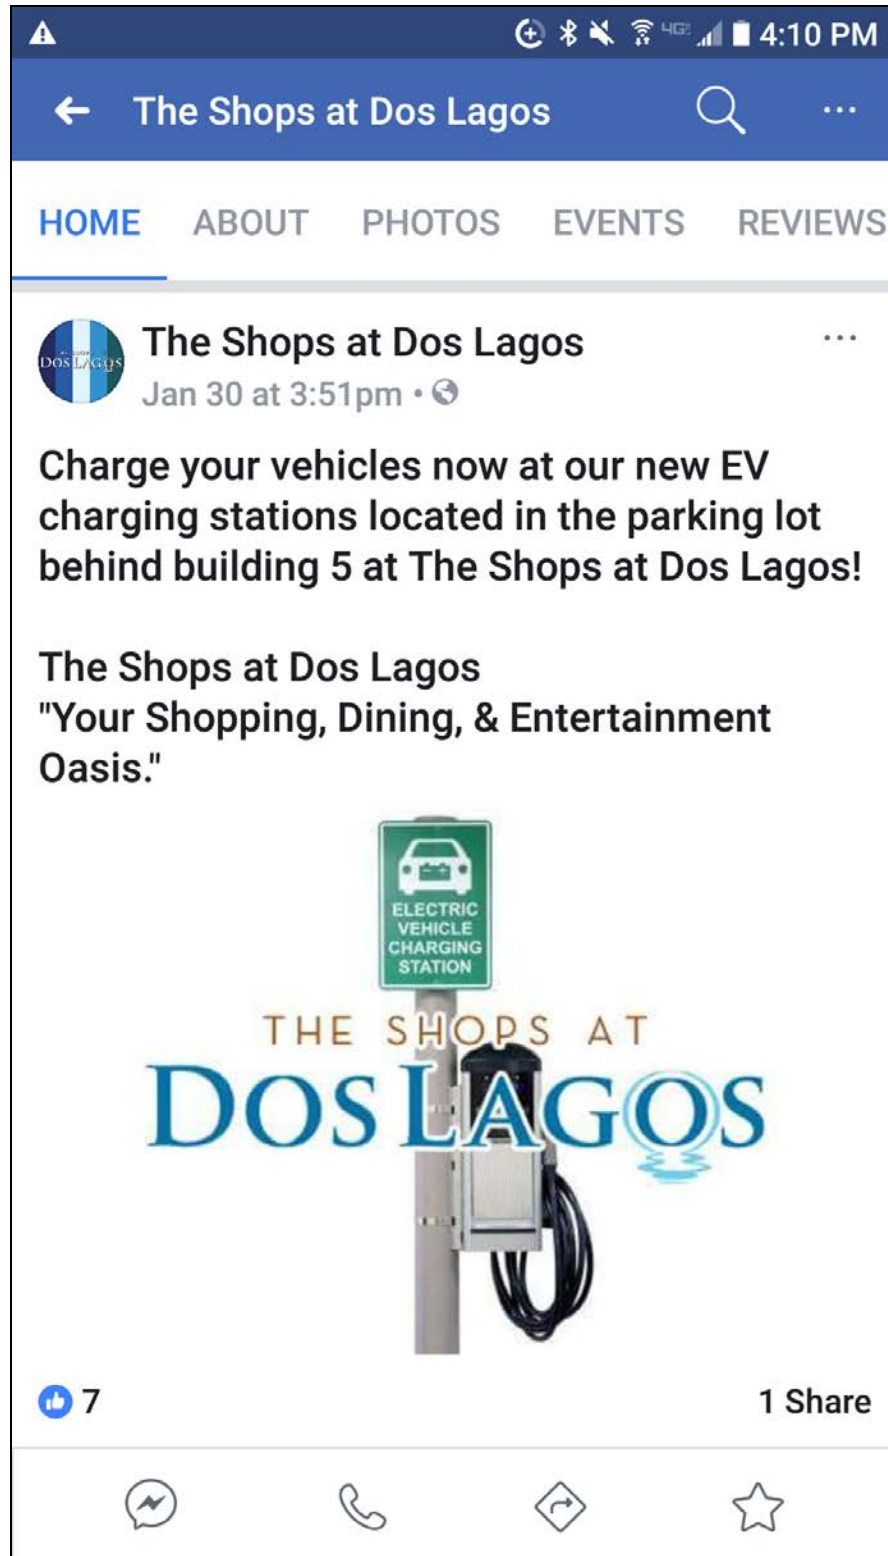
4G 4:10 PM

The Shops at Dos Lagos

HOME ABOUT PHOTOS EVENTS REVIEWS

DOS LAGOS

The Shops at Dos Lagos
Jan 30 at 3:51pm •

Charge your vehicles now at our new EV charging stations located in the parking lot behind building 5 at The Shops at Dos Lagos!

The Shops at Dos Lagos
"Your Shopping, Dining, & Entertainment Oasis."

ELECTRIC VEHICLE CHARGING STATION

THE SHOPS AT
DOS LAGOS

7

1 Share